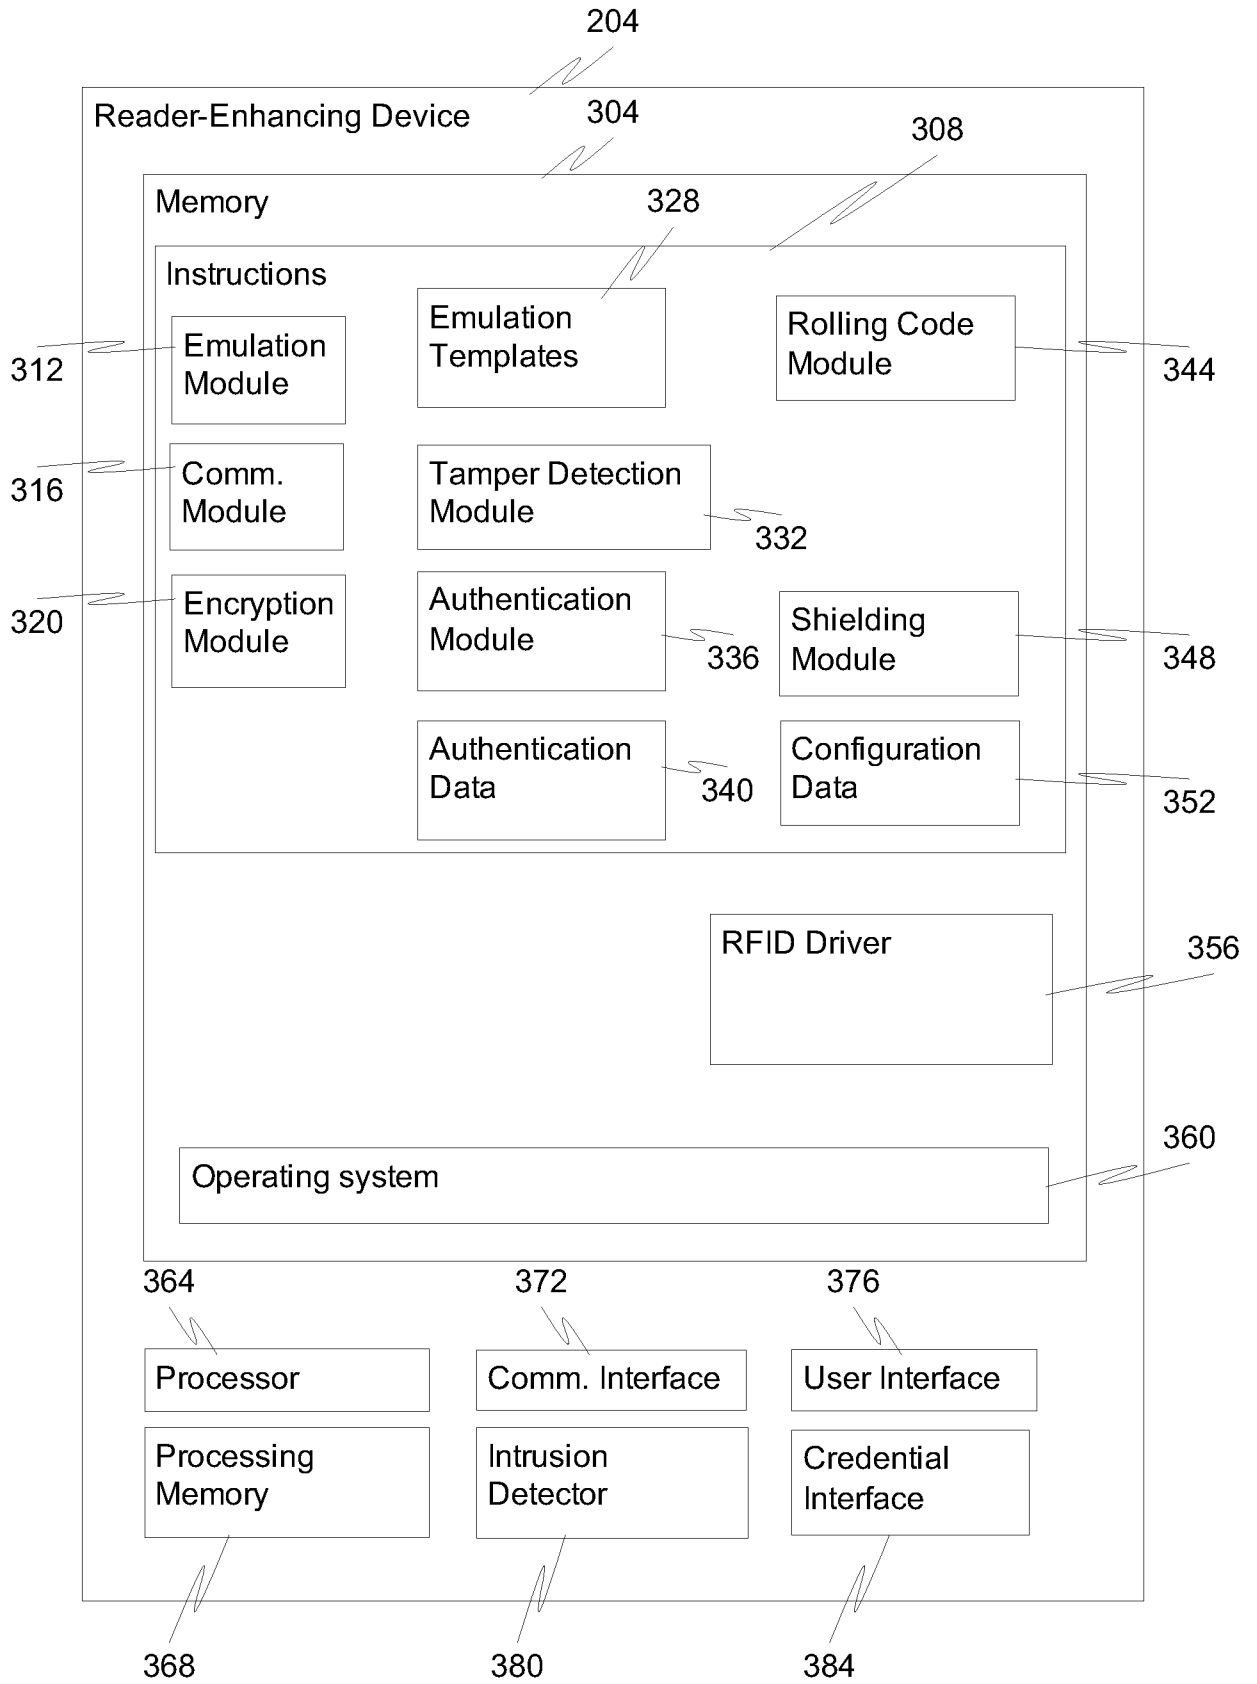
204

Reader-Enhancing Device

304

Memory

308

328

Instructions

312
Emulation Module

Emulation Templates

Rolling Code Module
344

316
Comm. Module

Tamper Detection Module
332

320
Encryption Module

Authentication Module
336

Shielding Module
348

Authentication Data
340

Configuration Data
352

RFID Driver
356

Operating system
360

364
372
376

Processor

Comm. Interface

User Interface

Processing Memory

Intrusion Detector

Credential Interface

368
380
384